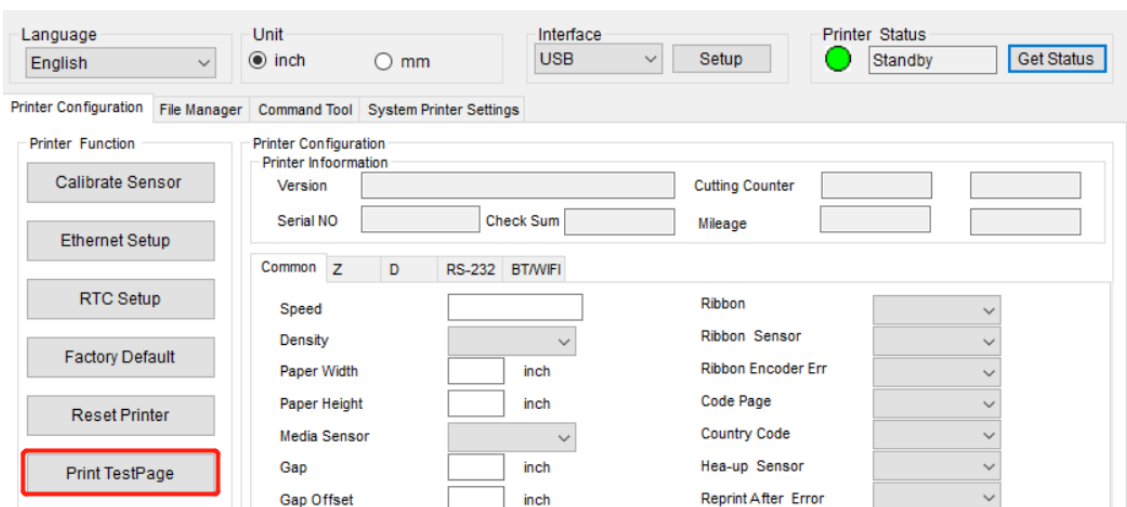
Language
English

Unit
inch
mm

Interface
USB
Setup

Printer Status
Standby
Get Status

Printer Configuration
File Manager
Command Tool
System Printer Settings

Printer Function
Calibrate Sensor
Ethernet Setup
RTC Setup
Factory Default
Reset Printer
Print TestPage

Printer Configuration
Printer Infoormation
Version
Cutting Counter
Serial NO
Check Sum
Mileage

Common
Z
D
RS-232
BT/WIFI

Speed
Density
Paper Width
inch
Paper Height
inch
Media Sensor
Gap
inch
Gap Offset
inch

Ribbon
Ribbon Sensor
Ribbon Encoder Err
Code Page
Country Code
Hea-up Sensor
Reprint After Error